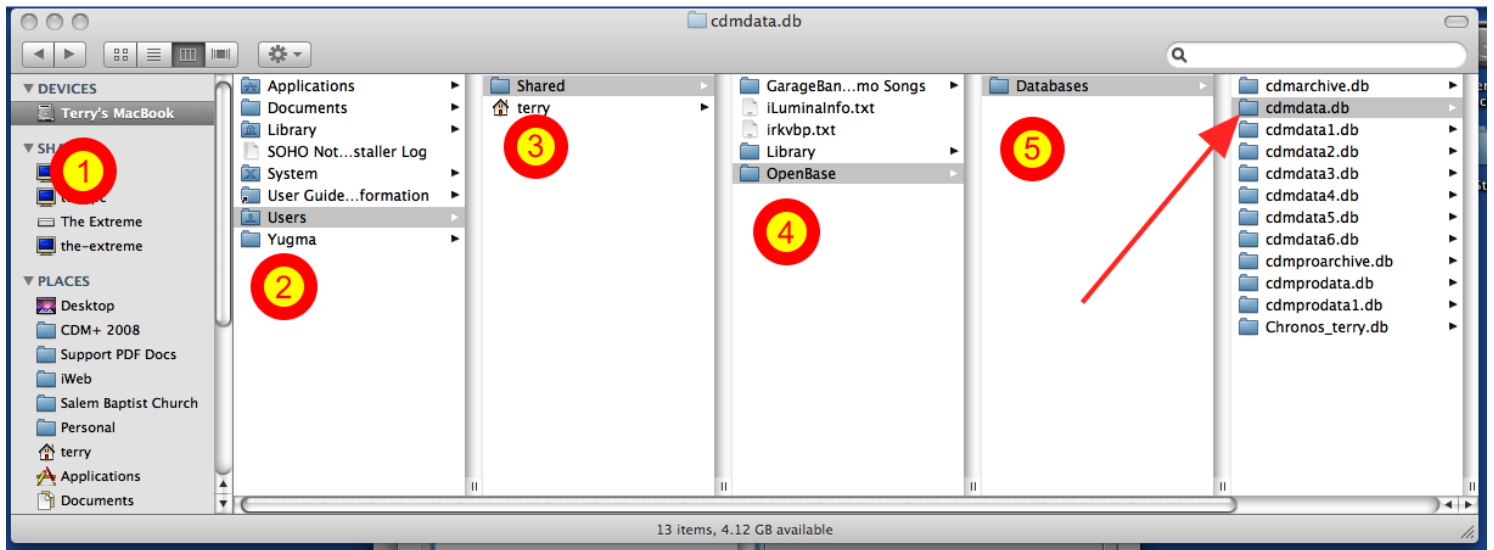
cdmdata.db

DEVICES
Terry's MacBook
SHA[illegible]
1
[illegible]
te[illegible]c
The Extreme
the-extreme
PLACES
Desktop
CDM+ 2008
Support PDF Docs
iWeb
Salem Baptist Church
Personal
terry
Applications
Documents

Applications
Documents
Library
SOHO Not...staller Log
System
User Guide...formation
Users
Yugma
2

Shared
terry
3

GarageBan...mo Songs
iLuminaInfo.txt
irkvbp.txt
Library
OpenBase
4

Databases
5

cdmarchive.db
cdmdata.db
cdmdata1.db
cdmdata2.db
cdmdata3.db
cdmdata4.db
cdmdata5.db
cdmdata6.db
cdmproarchive.db
cdmprodata.db
cdmprodata1.db
Chronos_terry.db

13 items, 4.12 GB available